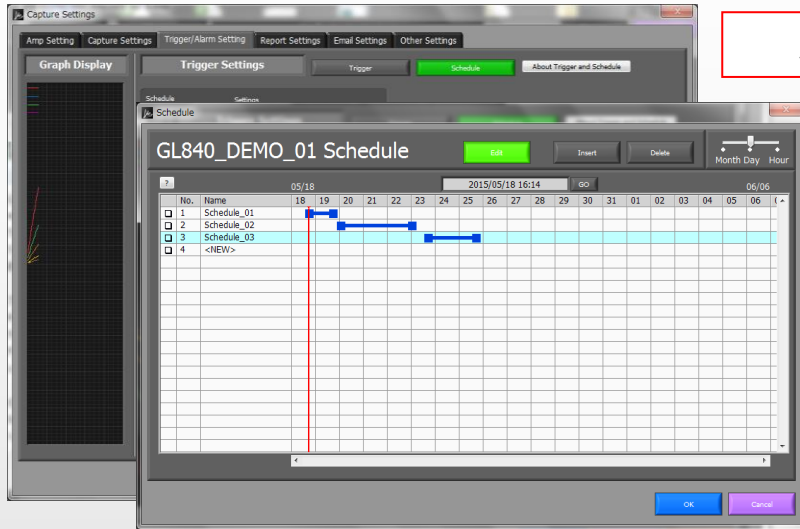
Capture Settings

Amp Setting | Capture Settings | Trigger/Alarm Setting | Report Settings | Email Settings | Other Settings

Graph Display

Trigger Settings

Trigger | Schedule | About Trigger and Schedule

Schedule | Settings

Schedule

GL840_DEMO_01 Schedule

Edit | Insert | Delete

Month Day Hour

?

05/18 | 2015/05/18 16:14 | GO | 06/06

| | No. | Name | 18 | 19 | 20 | 21 | 22 | 23 | 24 | 25 | 26 | 27 | 28 | 29 | 30 | 31 | 01 | 02 | 03 | 04 | 05 | 06 |
|---|---|---|---|---|---|---|---|---|---|---|---|---|---|---|---|---|---|---|---|---|---|---|
| ☐ | 1 | Schedule_01 | | | | | | | | | | | | | | | | | | | | |
| ☐ | 2 | Schedule_02 | | | | | | | | | | | | | | | | | | | | |
| ☐ | 3 | Schedule_03 | | | | | | | | | | | | | | | | | | | | |
| ☐ | 4 | <NEW> | | | | | | | | | | | | | | | | | | | | |

OK | Cancel